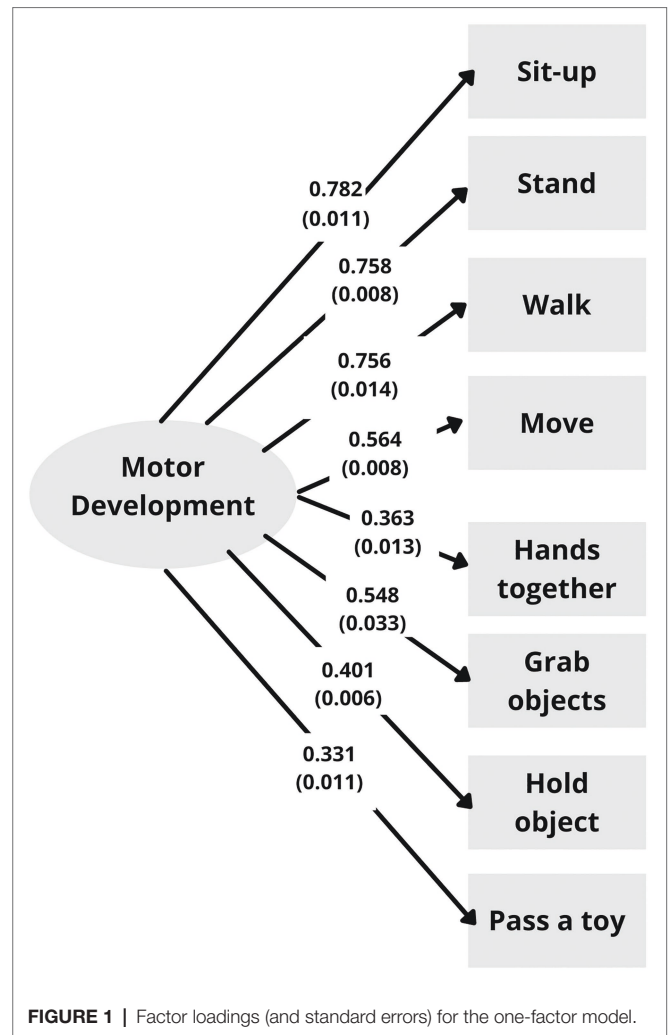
Sit-up

Stand

Walk

Move

Hands together

Grab objects

Hold object

Pass a toy

Motor Development

0.782 (0.011)

0.758 (0.008)

0.756 (0.014)

0.564 (0.008)

0.363 (0.013)

0.548 (0.033)

0.401 (0.006)

0.331 (0.011)

FIGURE 1 | Factor loadings (and standard errors) for the one-factor model.